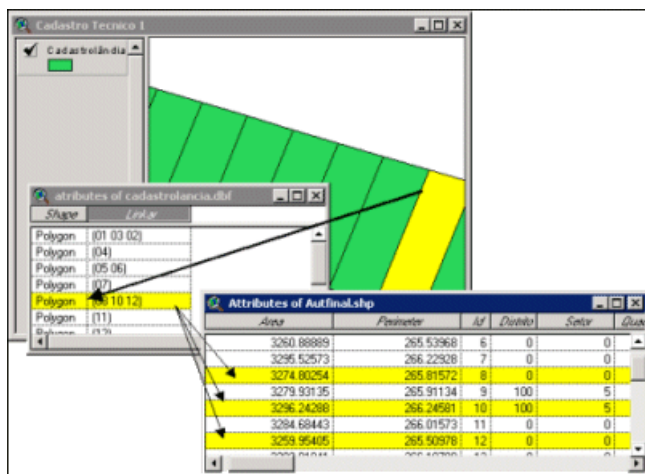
Cadastro Tecnico 1

Cadastrolândia

atributes of cadastrolancia.dbf

| Shape | Linkar |
|---|---|
| Polygon | (01 03 02) |
| Polygon | (04) |
| Polygon | (05 06) |
| Polygon | (07) |
| Polygon | (08 10 12) |
| Polygon | (11) |
| Polygon | (12) |

Attributes of Autfinal.shp

| Area | Perimeter | Id | Distrito | Setor | Qua |
|---|---|---|---|---|---|
| 3260.88889 | 265.53968 | 6 | 0 | 0 | |
| 3295.52573 | 266.22928 | 7 | 0 | 0 | |
| 3274.80254 | 265.81572 | 8 | 0 | 0 | |
| 3279.93135 | 265.91134 | 9 | 100 | 5 | |
| 3296.24288 | 266.24581 | 10 | 100 | 5 | |
| 3284.68443 | 266.01573 | 11 | 0 | 0 | |
| 3259.95405 | 265.50978 | 12 | 0 | 0 | |
| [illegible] | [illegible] | | | | |